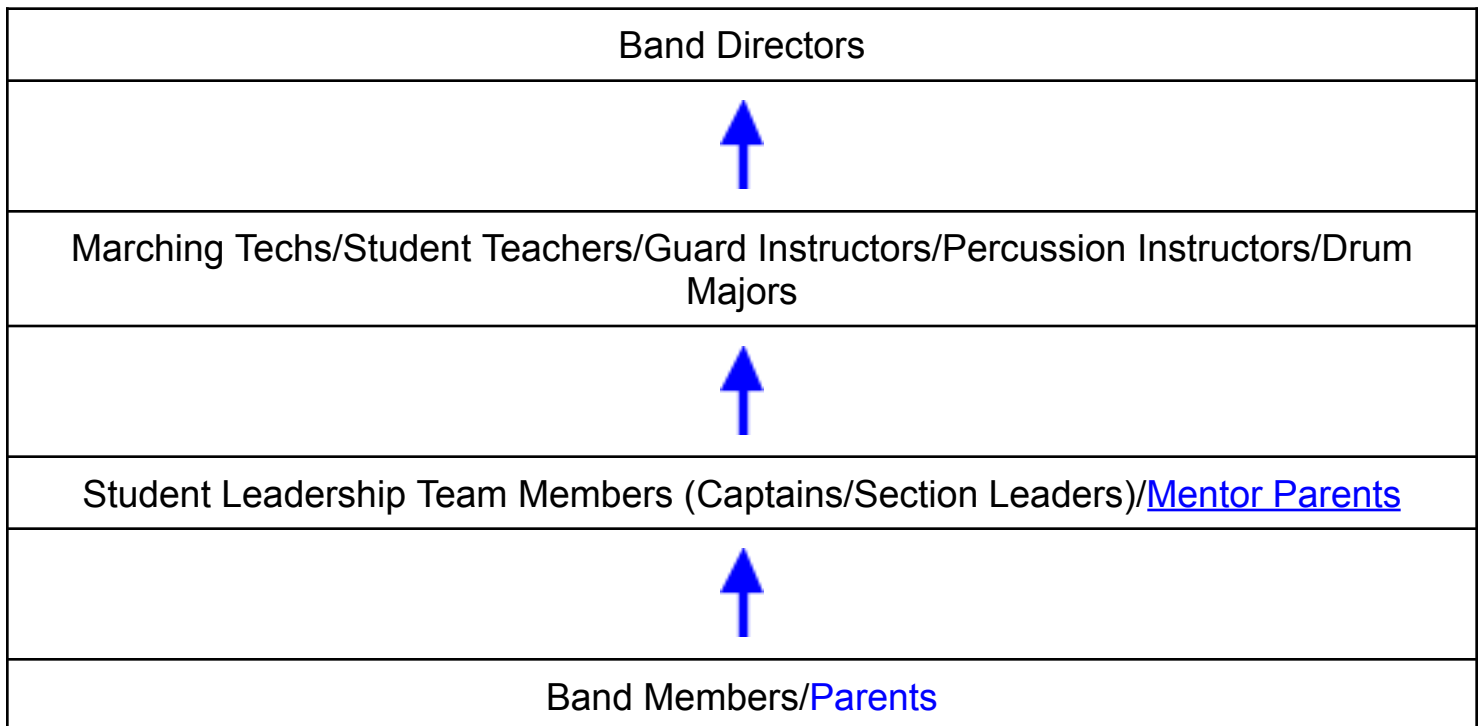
| Band Directors |
|---|
| |
| Marching Techs/Student Teachers/Guard Instructors/Percussion Instructors/Drum Majors |
| |
| Student Leadership Team Members (Captains/Section Leaders)/Mentor Parents |
| |
| Band Members/Parents |